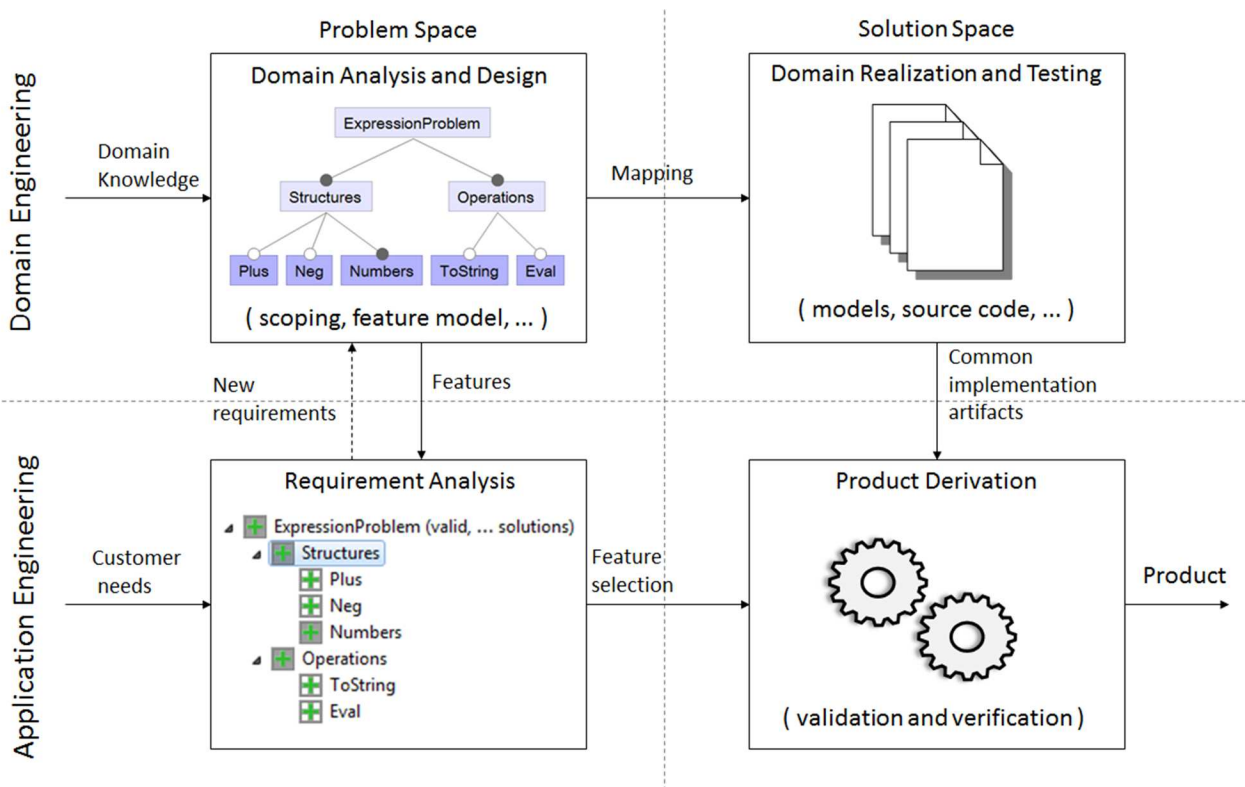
Problem Space

Solution Space

Domain Engineering

Domain Knowledge

Domain Analysis and Design

ExpressionProblem

Structures

Operations

Plus

Neg

Numbers

ToString

Eval

( scoping, feature model, ... )

Mapping

Domain Realization and Testing

( models, source code, ... )

New requirements

Features

Common implementation artifacts

Application Engineering

Customer needs

Requirement Analysis

ExpressionProblem (valid, ... solutions)

Structures

Plus

Neg

Numbers

Operations

ToString

Eval

Feature selection

Product Derivation

( validation and verification )

Product